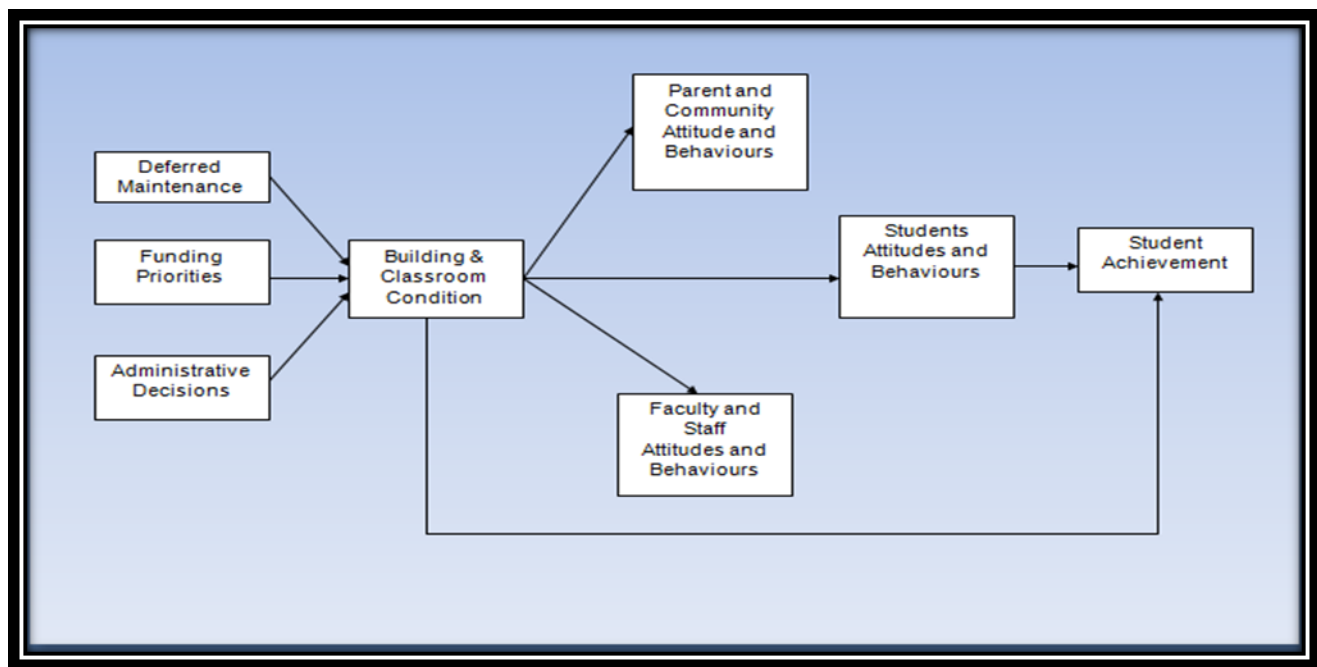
Deferred Maintenance

Funding Priorities

Administrative Decisions

Building & Classroom Condition

Parent and Community Attitude and Behaviours

Students Attitudes and Behaviours

Student Achievement

Faculty and Staff Attitudes and Behaviours